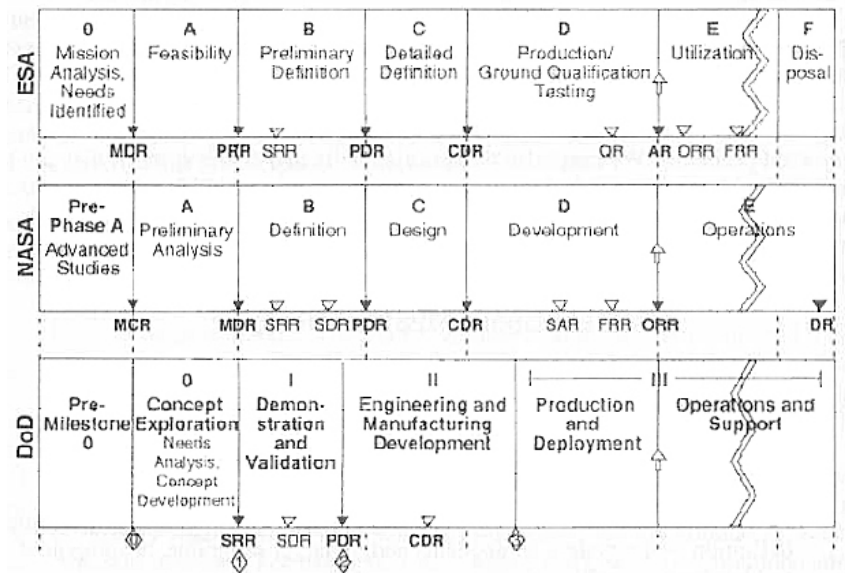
ESA

0 Mission Analysis, Needs Identified

A Feasibility

B Preliminary Definition

C Detailed Definition

D Production/ Ground Qualification Testing

E Utilization

F Disposal

MDR PRR SRR PDR CDR QR AR ORR FRR

NASA

Pre-Phase A Advanced Studies

A Preliminary Analysis

B Definition

C Design

D Development

E Operations

MCR MDR SRR SDR PDR CDR SAR FRR ORR DR

DoD

Pre-Milestone 0

0 Concept Exploration Needs Analysis, Concept Development

I Demonstration and Validation

II Engineering and Manufacturing Development

III

Production and Deployment

Operations and Support

SRR SDR PDR CDR